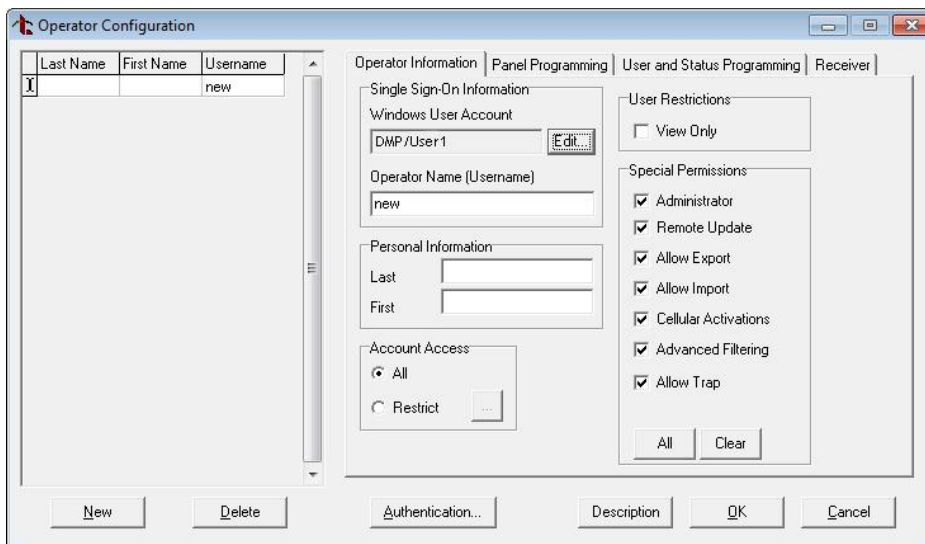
Operator Configuration

| | Last Name | First Name | Username |
|---|---|---|---|
| I | | | new |

Operator Information | Panel Programming | User and Status Programming | Receiver

Single Sign-On Information
Windows User Account
DMP/User1
Edit...
Operator Name (Username)
new

Personal Information
Last
First

Account Access
All
Restrict
...

User Restrictions
View Only

Special Permissions
Administrator
Remote Update
Allow Export
Allow Import
Cellular Activations
Advanced Filtering
Allow Trap
All
Clear

New
Delete
Authentication...
Description
OK
Cancel